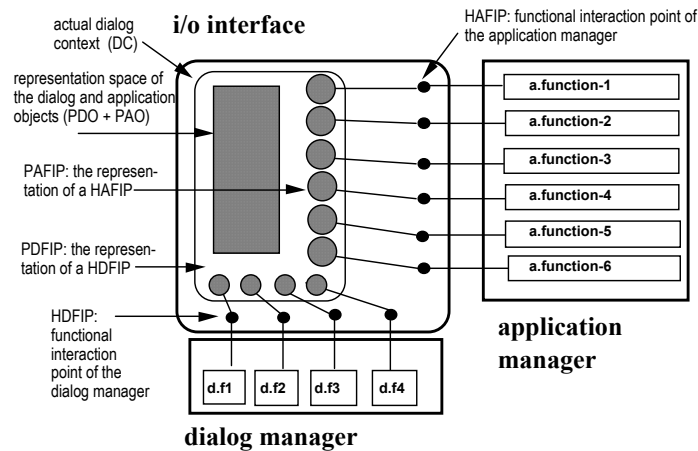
actual dialog context (DC)

i/o interface

HAFIP: functional interaction point of the application manager

representation space of the dialog and application objects (PDO + PAO)

PAFIP: the representation of a HAFIP

PDFIP: the representation of a HDFIP

HDFIP: functional interaction point of the dialog manager

a.function-1

a.function-2

a.function-3

a.function-4

a.function-5

a.function-6

application manager

d.f1

d.f2

d.f3

d.f4

dialog manager